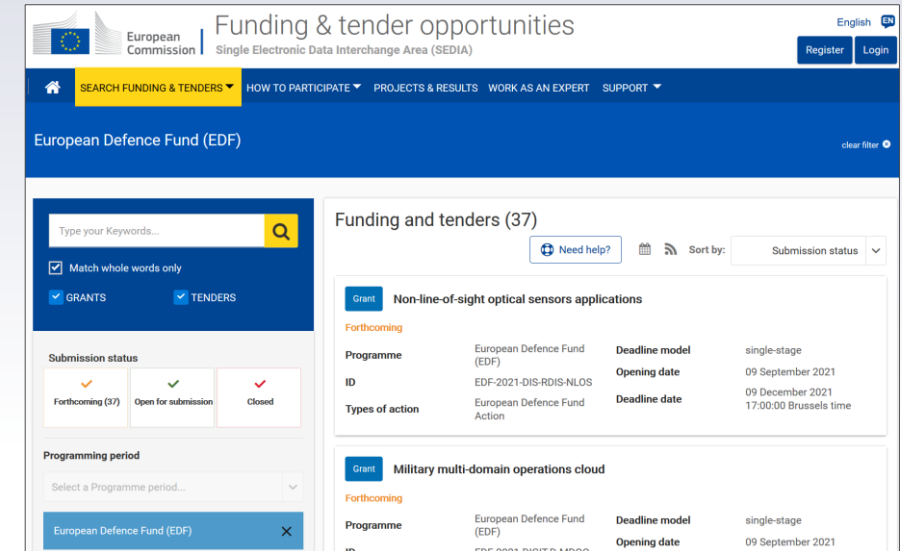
European Commission | Funding & tender opportunities
Single Electronic Data Interchange Area (SEDIA)

English EN
Register Login

SEARCH FUNDING & TENDERS HOW TO PARTICIPATE PROJECTS & RESULTS WORK AS AN EXPERT SUPPORT

European Defence Fund (EDF)

clear filter

Type your Keywords...

Match whole words only

GRANTS TENDERS

Submission status

Forthcoming (37) Open for submission Closed

Programming period

Select a Programme period...

European Defence Fund (EDF)

Funding and tenders (37)

Need help?

Sort by: Submission status

Grant Non-line-of-sight optical sensors applications

Forthcoming

Programme European Defence Fund (EDF)
ID EDF-2021-DIS-RDIS-NLOS
Types of action European Defence Fund Action
Deadline model single-stage
Opening date 09 September 2021
Deadline date 09 December 2021 17:00:00 Brussels time

Grant Military multi-domain operations cloud

Forthcoming

Programme European Defence Fund (EDF)
ID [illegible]
Deadline model single-stage
Opening date 09 September 2021